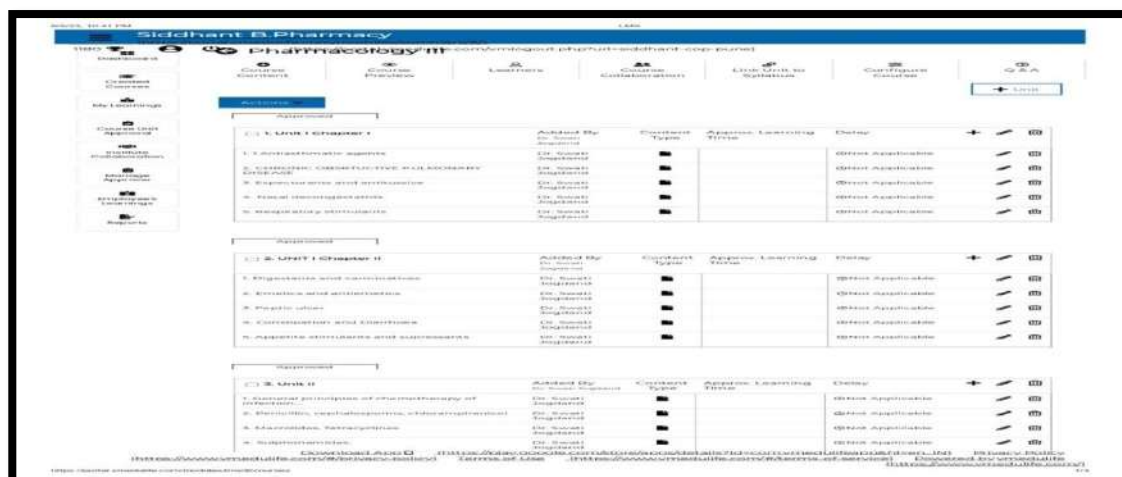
Siddhant B.Pharmacy

Pharmacology III

Dashboard

Created Courses

My Learning

Course Unit Approval

Institute Collaboration

Manage Approval

Employee's Learnings

Reports

Course Content | Course Preview | Learners | Course Collaboration | Link Unit to Syllabus | Configure Course | Q & A

+ Unit

Actions

Approved

| 1. Unit I Chapter I | Added By | Content Type | Approx. Learning Time | Delay |
|---|---|---|---|---|
| 1. Leukotriene antagonists | Dr. Swati Jagdand | | | Not Applicable |
| 2. CHRONIC OBSTRUCTIVE PULMONARY DISEASE | Dr. Swati Jagdand | | | Not Applicable |
| 3. Expectorants and antitussive | Dr. Swati Jagdand | | | Not Applicable |
| 4. Nasal decongestants | Dr. Swati Jagdand | | | Not Applicable |
| 5. Respiratory stimulants | Dr. Swati Jagdand | | | Not Applicable |

Approved

| 2. UNIT I Chapter II | Added By | Content Type | Approx. Learning Time | Delay |
|---|---|---|---|---|
| 1. Digestants and carminatives | Dr. Swati Jagdand | | | Not Applicable |
| 2. Emetics and antiemetics | Dr. Swati Jagdand | | | Not Applicable |
| 3. Peptic ulcer | Dr. Swati Jagdand | | | Not Applicable |
| 4. Constipation and Diarrhoea | Dr. Swati Jagdand | | | Not Applicable |
| 5. Appetite stimulants and suppressants | Dr. Swati Jagdand | | | Not Applicable |

Approved

| 3. Unit II | Added By | Content Type | Approx. Learning Time | Delay |
|---|---|---|---|---|
| 1. General principles of chemotherapy of infection | Dr. Swati Jagdand | | | Not Applicable |
| 2. Penicillin, cephalosporins, chloramphenicol | Dr. Swati Jagdand | | | Not Applicable |
| 3. Macrolides, Tetracyclines | Dr. Swati Jagdand | | | Not Applicable |
| 4. Sulphonamides | Dr. Swati Jagdand | | | Not Applicable |

Download App | Privacy Policy | Terms of Use | Powered by vmedulife